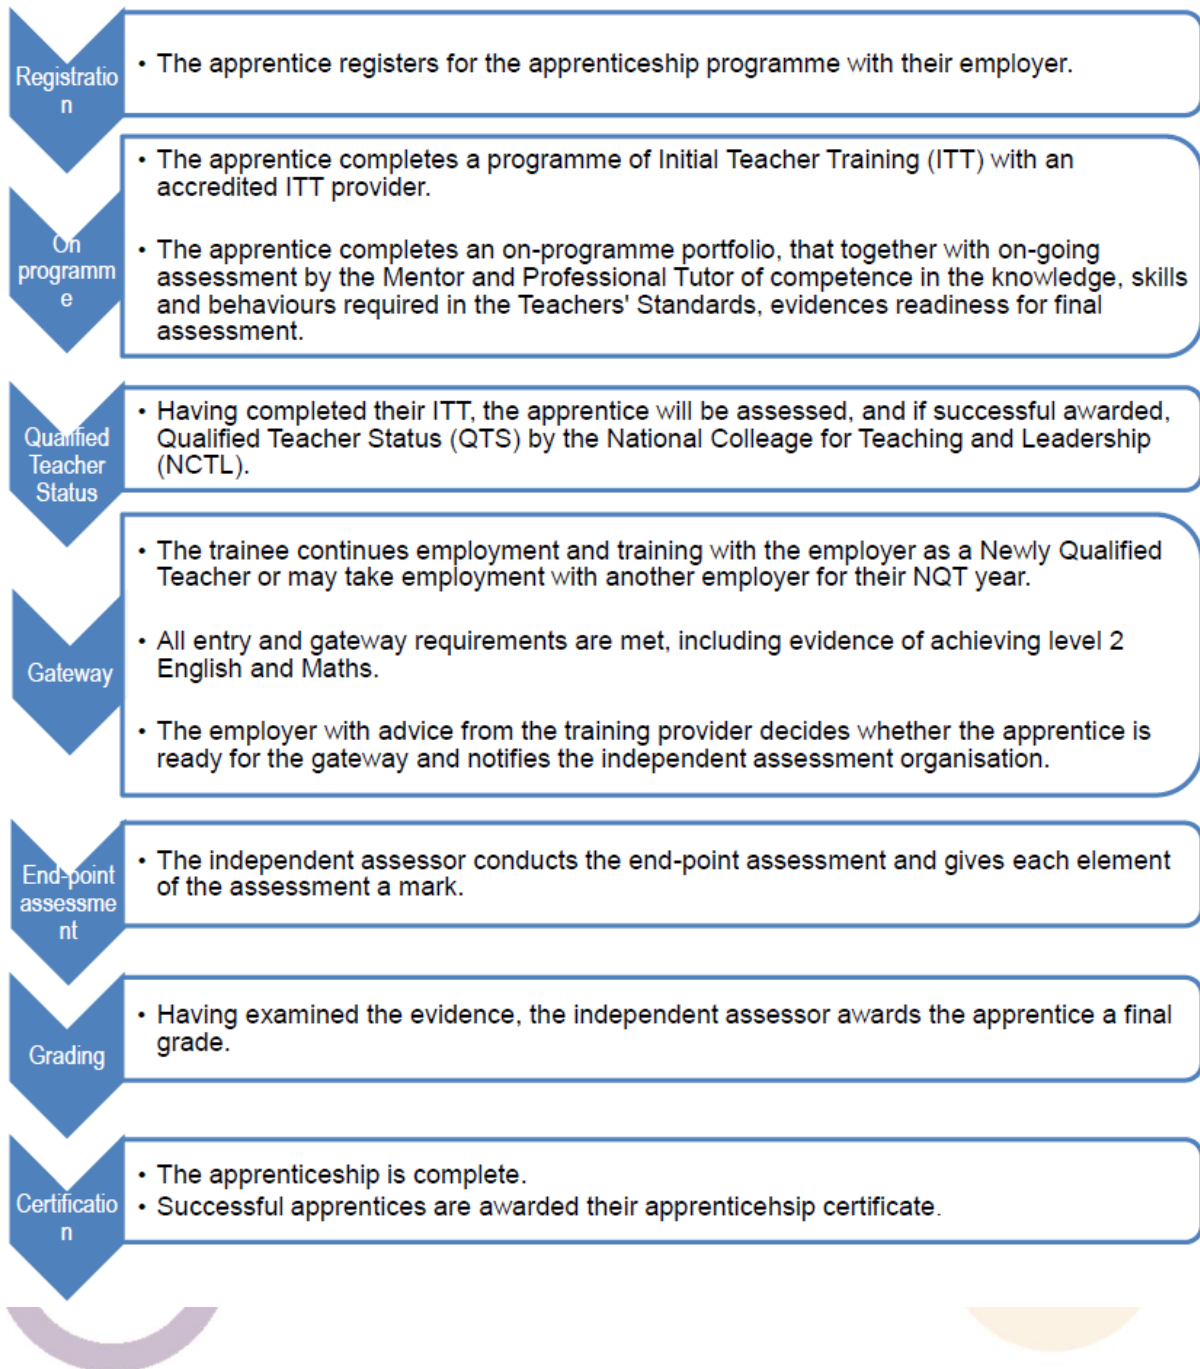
Registration

• The apprentice registers for the apprenticeship programme with their employer.

On programme

• The apprentice completes a programme of Initial Teacher Training (ITT) with an accredited ITT provider.

• The apprentice completes an on-programme portfolio, that together with on-going assessment by the Mentor and Professional Tutor of competence in the knowledge, skills and behaviours required in the Teachers' Standards, evidences readiness for final assessment.

Qualified Teacher Status

• Having completed their ITT, the apprentice will be assessed, and if successful awarded, Qualified Teacher Status (QTS) by the National Colleage for Teaching and Leadership (NCTL).

Gateway

• The trainee continues employment and training with the employer as a Newly Qualified Teacher or may take employment with another employer for their NQT year.

• All entry and gateway requirements are met, including evidence of achieving level 2 English and Maths.

• The employer with advice from the training provider decides whether the apprentice is ready for the gateway and notifies the independent assessment organisation.

End-point assessment

• The independent assessor conducts the end-point assessment and gives each element of the assessment a mark.

Grading

• Having examined the evidence, the independent assessor awards the apprentice a final grade.

Certification

• The apprenticeship is complete.
• Successful apprentices are awarded their apprenticehsip certificate.